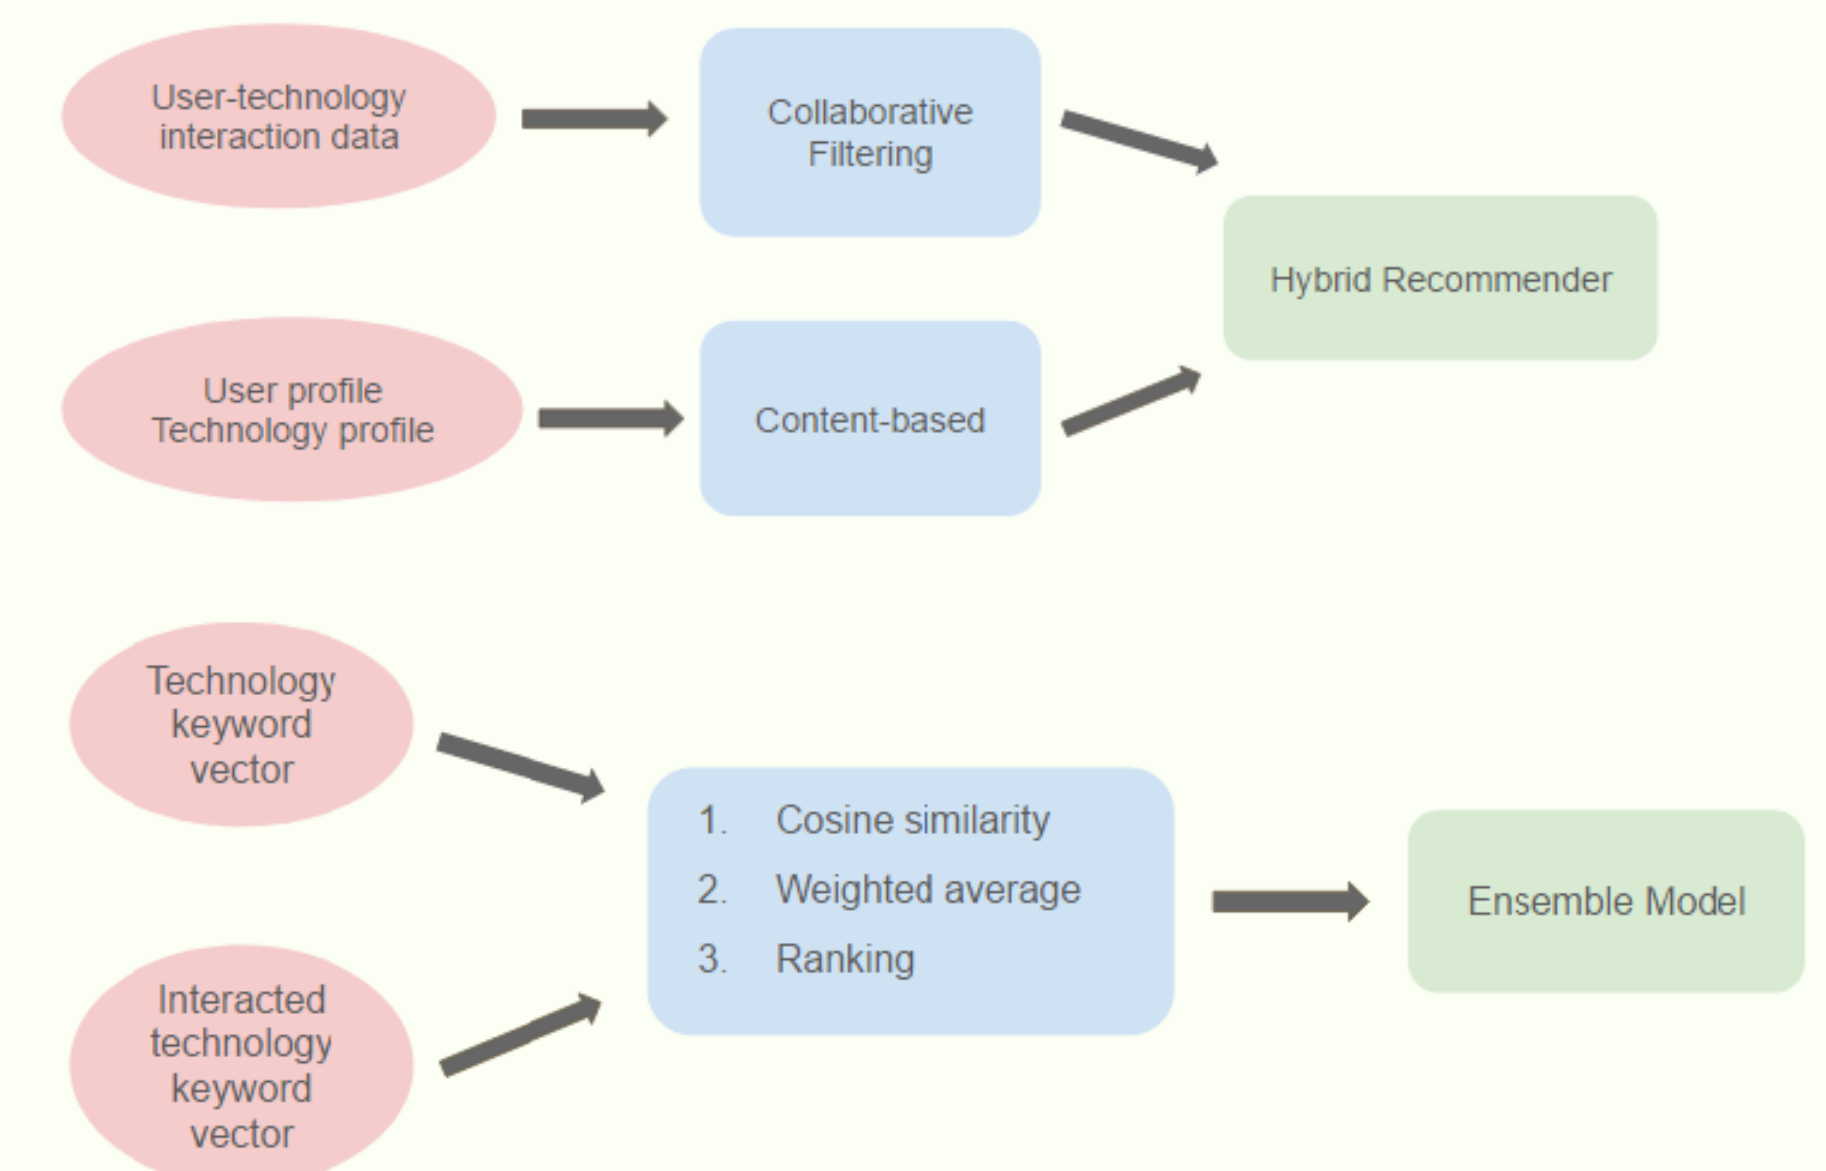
User-technology interaction data

Collaborative Filtering

Hybrid Recommender

User profile
Technology profile

Content-based

Technology keyword vector

Interacted technology keyword vector

1. Cosine similarity
2. Weighted average
3. Ranking

Ensemble Model